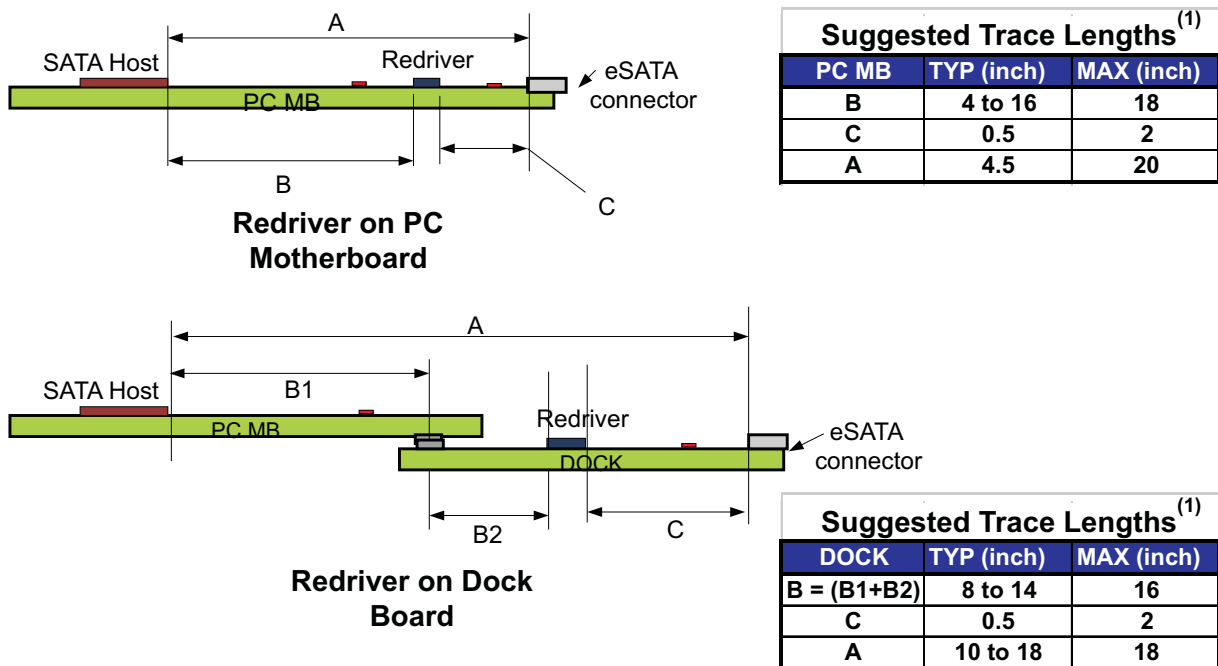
A

SATA Host

Redriver

eSATA connector

PC MB

B

C

Redriver on PC Motherboard

Suggested Trace Lengths$^{(1)}$

| PC MB | TYP (inch) | MAX (inch) |
|---|---|---|
| B | 4 to 16 | 18 |
| C | 0.5 | 2 |
| A | 4.5 | 20 |

A

B1

SATA Host

PC MB

Redriver

DOCK

eSATA connector

B2

C

Redriver on Dock Board

Suggested Trace Lengths$^{(1)}$

| DOCK | TYP (inch) | MAX (inch) |
|---|---|---|
| B = (B1+B2) | 8 to 14 | 16 |
| C | 0.5 | 2 |
| A | 10 to 18 | 18 |